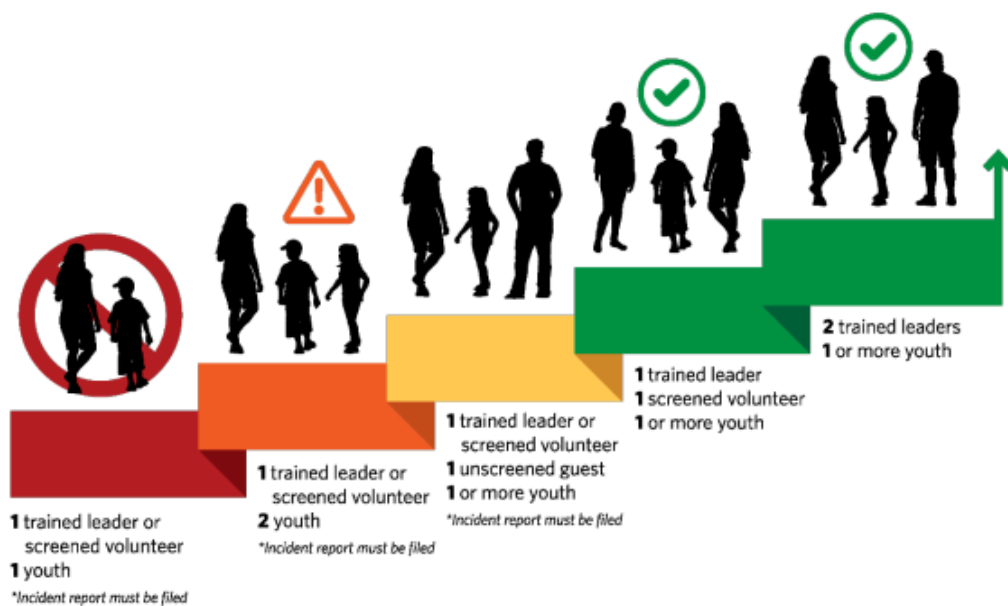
1 trained leader or screened volunteer
1 youth
*Incident report must be filed

1 trained leader or screened volunteer
2 youth
*Incident report must be filed

1 trained leader or screened volunteer
1 unscreened guest
1 or more youth
*Incident report must be filed

1 trained leader
1 screened volunteer
1 or more youth

2 trained leaders
1 or more youth